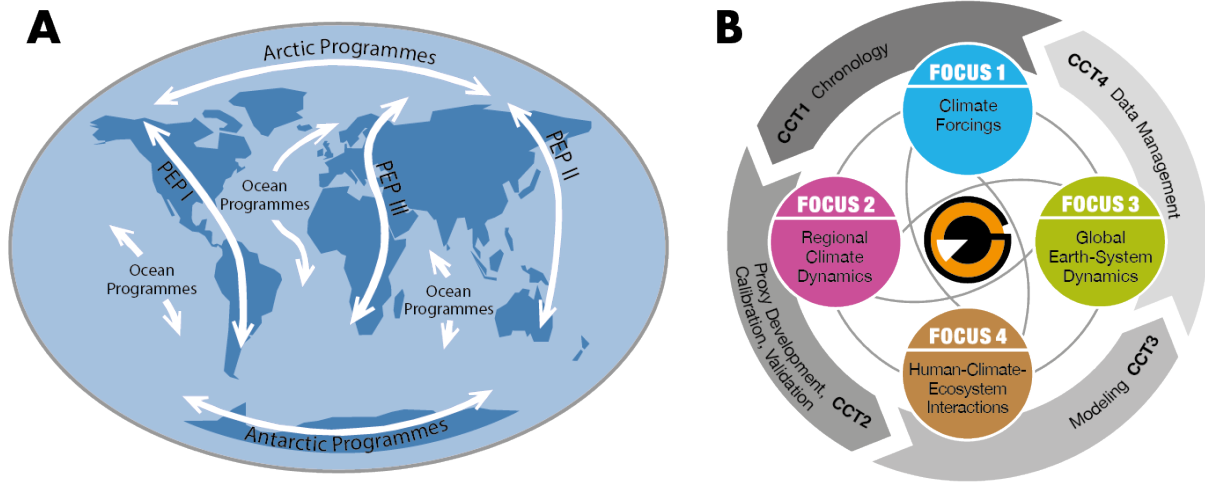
A

Arctic Programmes

PEP I

Ocean Programmes

PEP III

PEP II

Ocean Programmes

Ocean Programmes

Antarctic Programmes

B

CCT1 Chronology

FOCUS 1
Climate Forcings

CCT4 Data Management

FOCUS 2
Regional Climate Dynamics

FOCUS 3
Global Earth-System Dynamics

Proxy Development, Calibration, Validation CCT2

FOCUS 4
Human-Climate-Ecosystem Interactions

Modeling CCT3